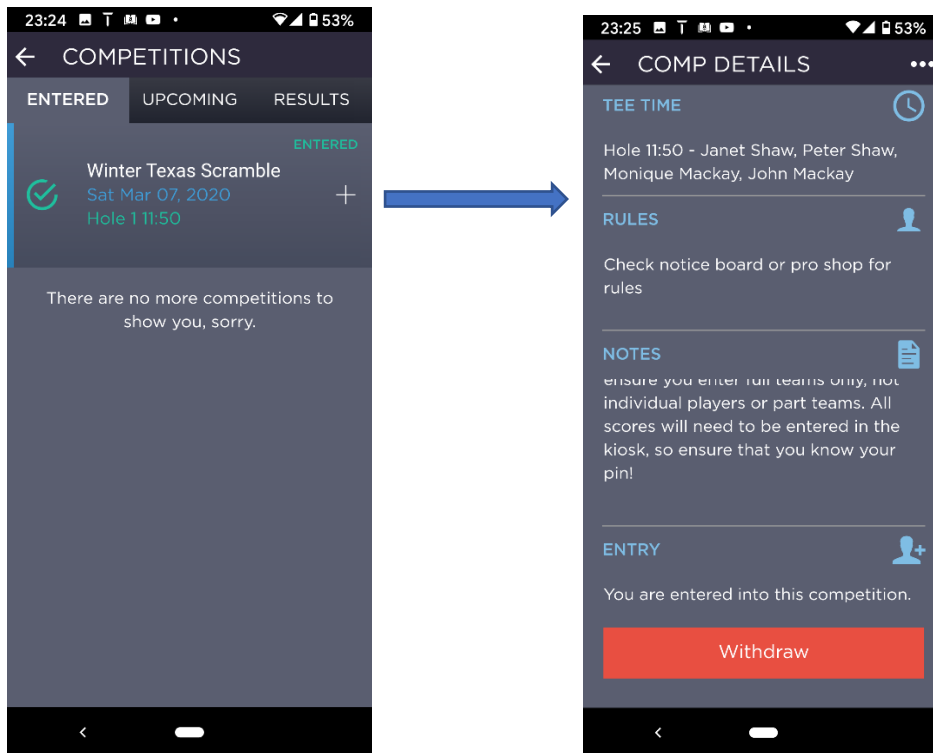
23:24 53%

COMPETITIONS

ENTERED UPCOMING RESULTS

ENTERED

Winter Texas Scramble
Sat Mar 07, 2020
Hole 1 11:50

There are no more competitions to show you, sorry.

23:25 53%

COMP DETAILS

TEE TIME

Hole 11:50 - Janet Shaw, Peter Shaw, Monique Mackay, John Mackay

RULES

Check notice board or pro shop for rules

NOTES

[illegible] individual players or part teams. All scores will need to be entered in the kiosk, so ensure that you know your pin!

ENTRY

You are entered into this competition.

Withdraw